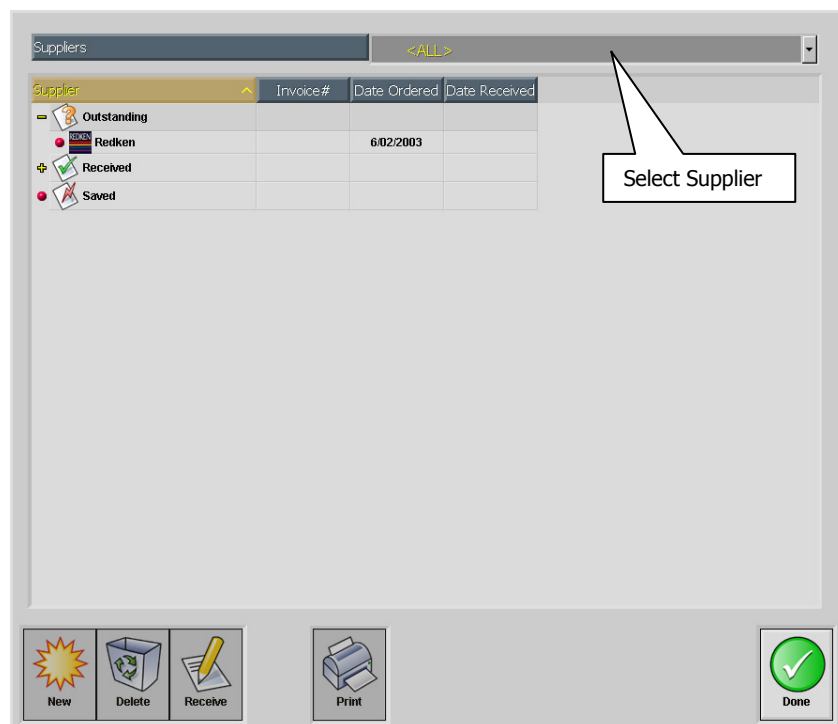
Suppliers <ALL>

| Supplier | Invoice# | Date Ordered | Date Received |
|---|---|---|---|
| Outstanding | | | |
| REDKEN Redken | | 6/02/2003 | |
| Received | | | |
| Saved | | | |

Select Supplier

New Delete Receive Print Done